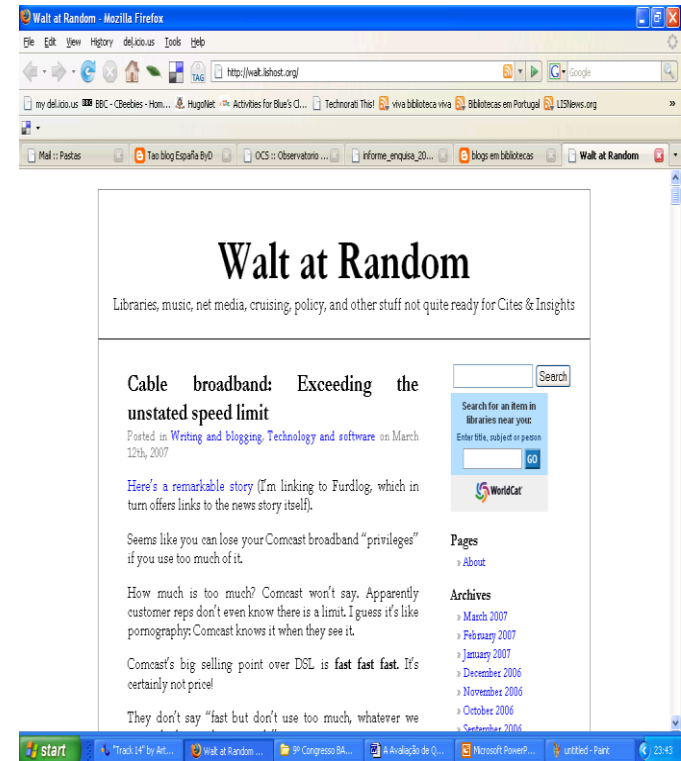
Walt at Random - Mozilla Firefox

File Edit View History del.icio.us Tools Help

http://walt.lishost.org/

Google

my del.icio.us BBC - CBeebies - Hom... HugoNet Activities for Blue's Cl... Technorati This! viva biblioteca viva Bibliotecas em Portugal LISNews.org

Mail :: Pastas | Tao blog España ByD | OCS :: Observatorio ... | informe_enquisa_20... | blogs em bibliotecas | Walt at Random

Walt at Random

Libraries, music, net media, cruising, policy, and other stuff not quite ready for Cites & Insights

Cable broadband: Exceeding the unstated speed limit

Posted in Writing and blogging, Technology and software on March 12th, 2007

Here's a remarkable story (I'm linking to Furdlog, which in turn offers links to the news story itself).

Seems like you can lose your Comcast broadband "privileges" if you use too much of it.

How much is too much? Comcast won't say. Apparently customer reps don't even know there is a limit. I guess it's like pornography: Comcast knows it when they see it.

Comcast's big selling point over DSL is **fast fast fast.** It's certainly not price!

They don't say "fast but don't use too much, whatever we

Search

Search for an item in libraries near you:

Enter title, subject or person

GO

WorldCat

Pages

» About

Archives

» March 2007
» February 2007
» January 2007
» December 2006
» November 2006
» October 2006
» September 2006

start | "Track 14" by Art... | Walt at Random ... | 9º Congresso BA... | A Avaliação de Q... | Microsoft PowerP... | untitled - Paint | 23:43